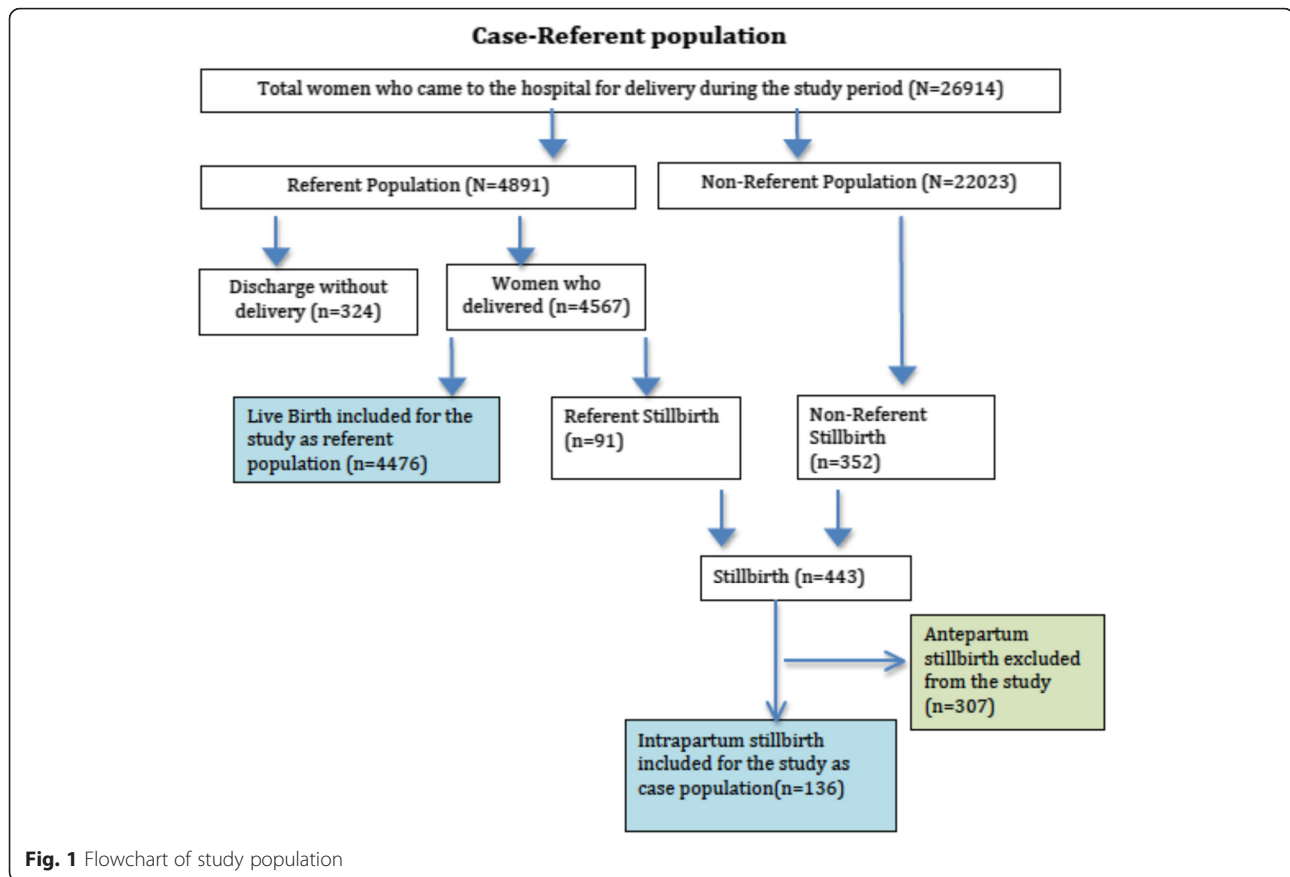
Case-Referent population

Total women who came to the hospital for delivery during the study period (N=26914)

Referent Population (N=4891)

Non-Referent Population (N=22023)

Discharge without delivery (n=324)

Women who delivered (n=4567)

Live Birth included for the study as referent population (n=4476)

Referent Stillbirth (n=91)

Non-Referent Stillbirth (n=352)

Stillbirth (n=443)

Antepartum stillbirth excluded from the study (n=307)

Intrapartum stillbirth included for the study as case population(n=136)

Fig. 1 Flowchart of study population